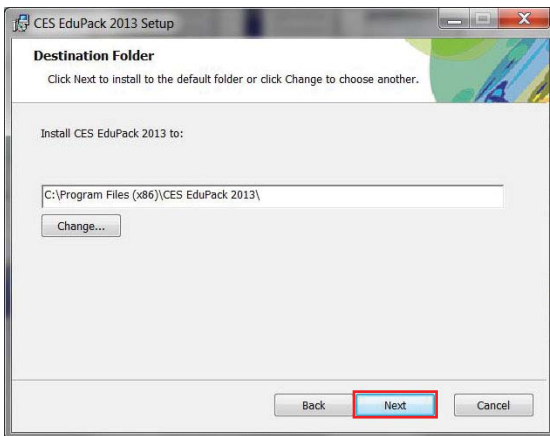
CES EduPack 2013 Setup

Destination Folder

Click Next to install to the default folder or click Change to choose another.

Install CES EduPack 2013 to:

C:\Program Files (x86)\CES EduPack 2013\

Change...

Back

Next

Cancel